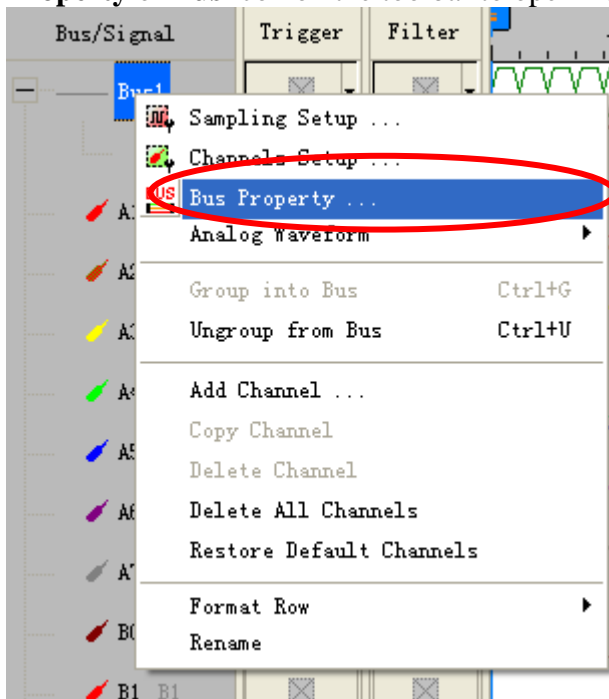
Bus/Signal
Trigger
Filter
Bus1
Sampling Setup ...
Channels Setup ...
Bus Property ...
Analog Waveform
Group into Bus Ctrl+G
Ungroup from Bus Ctrl+U
Add Channel ...
Copy Channel
Delete Channel
Delete All Channels
Restore Default Channels
Format Row
Rename
A1
A2
A3
A4
A5
A6
A7
B0
B1 B1